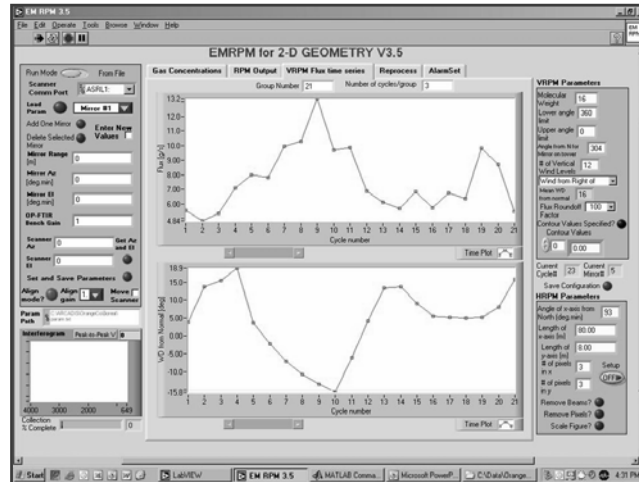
EM RPM 3.5

File Edit Operate Tools Browse Window Help

EMRPM for 2-D GEOMETRY V3.5

Run Mode From File

Scanner Comm Port ASRL1:

Load Param Mirror #1

Add One Mirror

Delete Selected Mirror

Enter New Values

Mirror Range [m] 0

Mirror Az [deg min] 0

Mirror El [deg min] 0

OP-FTIR Bench Gain 1

Scanner Az 0

Get Az and El

Scanner El 0

Set and Save Parameters

Align mode?

Align gain 1

Move Scanner

Param Path C:\ARCADIS\Orange\Colbeam\param.txt

Interferogram Peak-to-Peak V 0

4000 3000 2000 649

Collection % Complete 0

Gas Concentrations | RPM Output | VRPM Flux time series | Reprocess | AlarmSet

Group Number 21 Number of cycles/group 3

Flux [g/s]

13.2
12.0
11.0
10.0
9.00
8.00
7.00
6.00
4.84

Cycle number

1 2 3 4 5 6 7 8 9 10 11 12 13 14 15 16 17 18 19 20 21

Time Plot

WD from Normal [deg]

18.9
15.0
10.0
5.00
0.00
-5.00
-10.0
-15.8

Cycle number

1 2 3 4 5 6 7 8 9 10 11 12 13 14 15 16 17 18 19 20 21

Time Plot

VRPM Parameters

Molecular Weight 16

Lower angle limit 360

Upper angle limit 0

Angle from N for Mirror on tower 304

# of Vertical Wind Levels 12

Wind from Right of

Mean WD from normal 16

Flux Roundoff Factor 100

Contour Values Specified?

Contour Values

0 0.00

Current Cycle# 23 Current Mirror# 5

Save Configuration

HRPM Parameters

Angle of x-axis from North (deg min) 93

Length of x-axis [m] 80.00

Length of y-axis [m] 8.00

# of pixels in x 3

Setup OFF

# of pixels in y 3

Remove Beams?

Remove Pixels?

Scale Figure?

Start LabVIEW EM RPM 3.5 MATLAB Comma... Microsoft PowerP... C:\Data\Orange... 4:31 PM